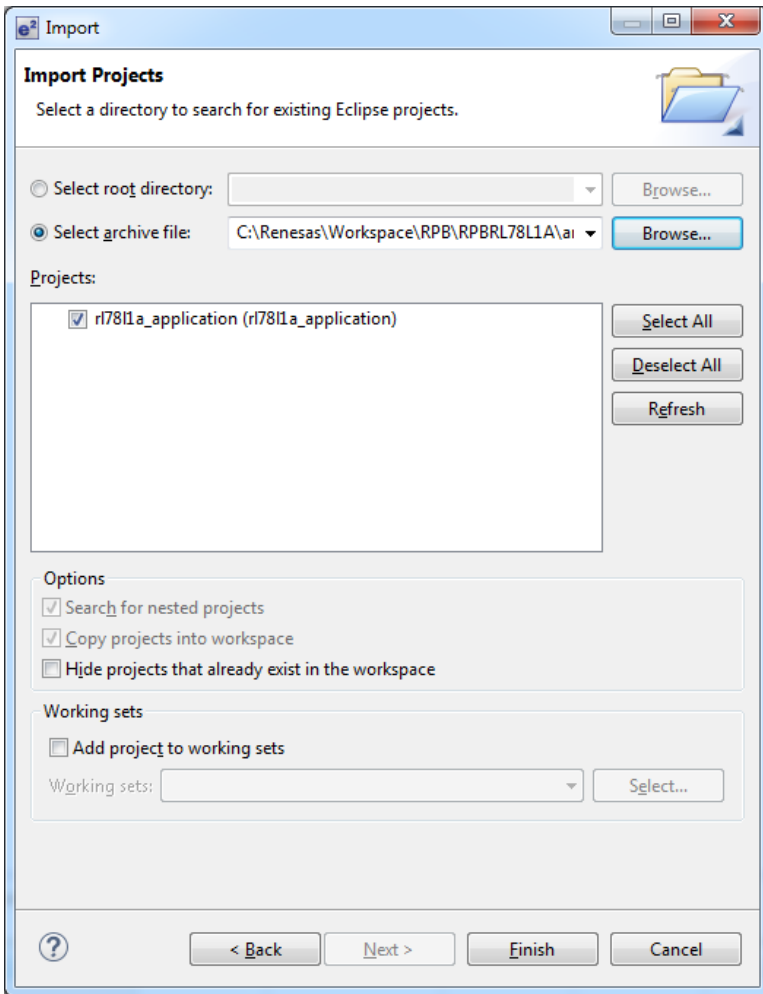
e² Import

Import Projects

Select a directory to search for existing Eclipse projects.

Select root directory:

Browse...

Select archive file: C:\Renesas\Workspace\RPB\RPBRL78L1A\a

Browse...

Projects:

rl78l1a_application (rl78l1a_application)

Select All

Deselect All

Refresh

Options

Search for nested projects

Copy projects into workspace

Hide projects that already exist in the workspace

Working sets

Add project to working sets

Working sets:

Select...

?

< Back

Next >

Finish

Cancel